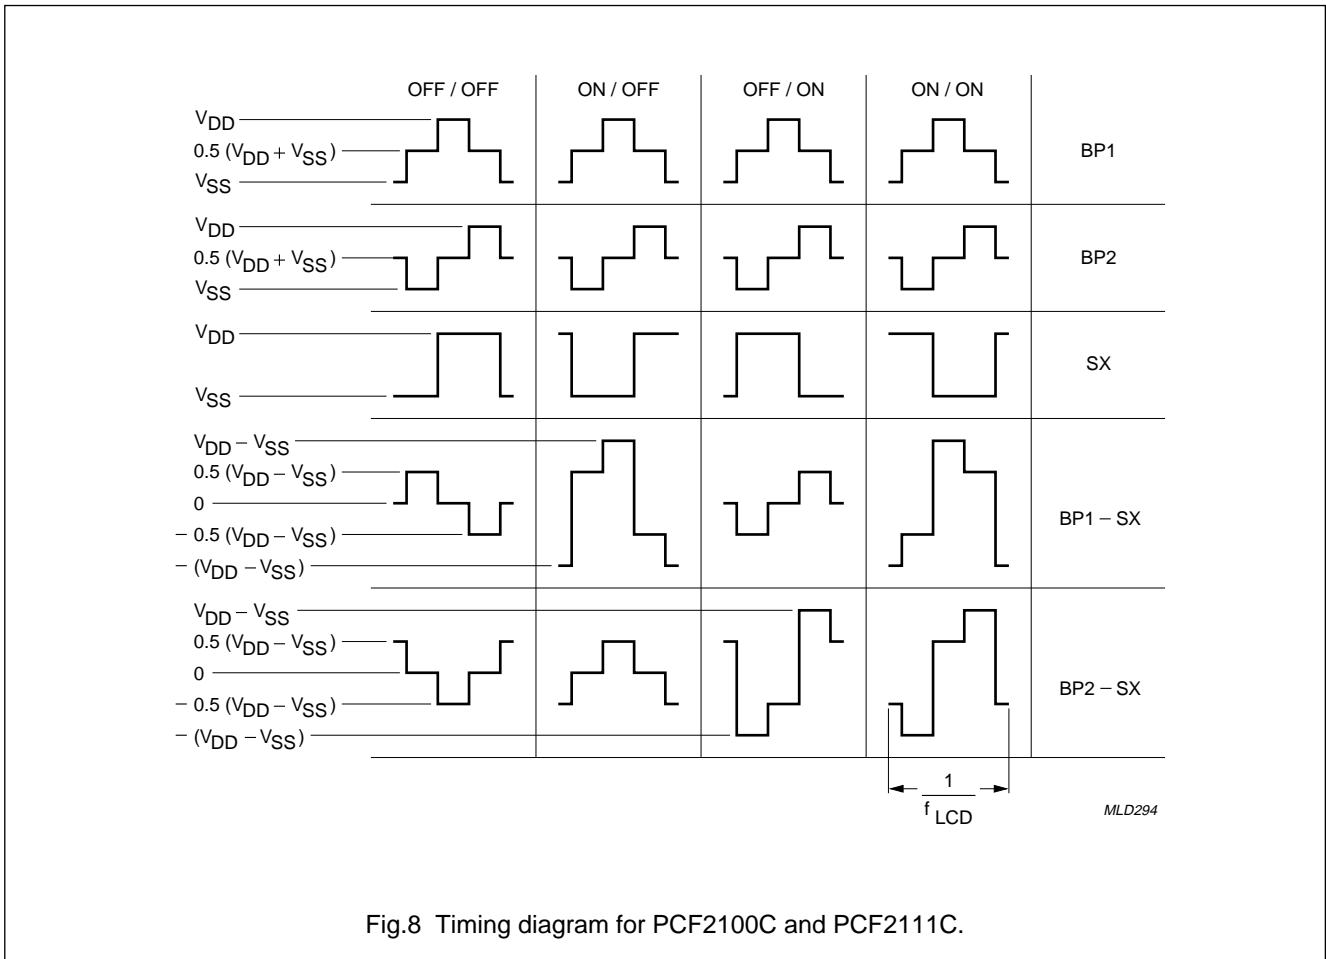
OFF / OFF
ON / OFF
OFF / ON
ON / ON

$V_{DD}$
$0.5\ (V_{DD} + V_{SS})$
$V_{SS}$
BP1

$V_{DD}$
$0.5\ (V_{DD} + V_{SS})$
$V_{SS}$
BP2

$V_{DD}$
$V_{SS}$
SX

$V_{DD} - V_{SS}$
$0.5\ (V_{DD} - V_{SS})$
0
$-\ 0.5\ (V_{DD} - V_{SS})$
$-\ (V_{DD} - V_{SS})$
BP1 – SX

$V_{DD} - V_{SS}$
$0.5\ (V_{DD} - V_{SS})$
0
$-\ 0.5\ (V_{DD} - V_{SS})$
$-\ (V_{DD} - V_{SS})$
BP2 – SX

$\frac{1}{f_{LCD}}$

MLD294

Fig.8 Timing diagram for PCF2100C and PCF2111C.